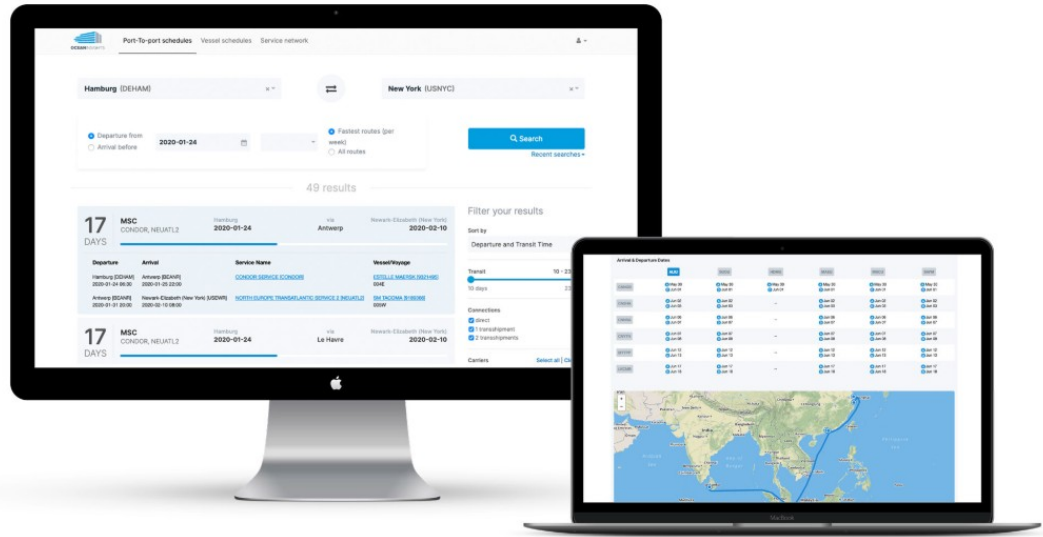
OCEAN INSIGHTS

Port-To-port schedules Vessel schedules Service network

Hamburg (DEHAM)

New York (USNYC)

Departure from
Arrival before

2020-01-24

Fastest routes (per week)
All routes

Search

Recent searches

49 results

17 DAYS

MSC
CONDOR, NEUATL2

Hamburg
2020-01-24

via
Antwerp

Newark-Elizabeth (New York)
2020-02-10

| Departure | Arrival | Service Name | Vessel/Voyage |
|---|---|---|---|
| Hamburg [DEHAM] 2020-01-24 06:30 | Antwerp [BEANR] 2020-01-25 22:00 | CONDOR SERVICE [CONDOR] | ESTELLE MAERSK [9321495] 004E |
| Antwerp [BEANR] 2020-01-31 20:00 | Newark-Elizabeth (New York) [USEWR] 2020-02-10 08:00 | NORTH EUROPE TRANSATLANTIC SERVICE 2 [NEUATL2] | SM TACOMA [9190360] 005W |

17 DAYS

MSC
CONDOR, NEUATL2

Hamburg
2020-01-24

via
Le Havre

Newark-Elizabeth (New York)
2020-02-10

Filter your results

Sort by

Departure and Transit Time

Transit

10 days

Connections

direct
1 transhipment
2 transhipments

Carriers

Select all

Arrival & Departure Dates

MacBook